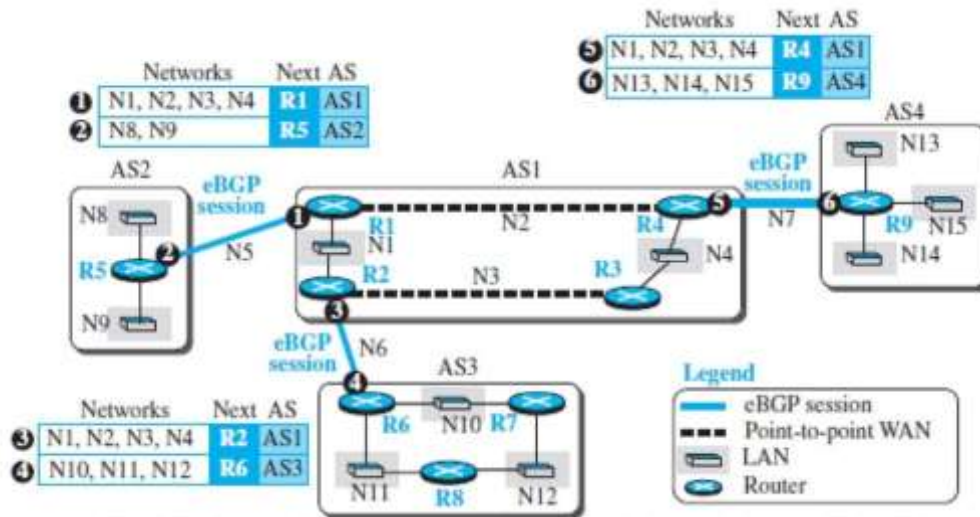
| | Networks | Next | AS |
|---|---|---|---|
| 5 | N1, N2, N3, N4 | R4 | AS1 |
| 6 | N13, N14, N15 | R9 | AS4 |

| | Networks | Next | AS |
|---|---|---|---|
| 1 | N1, N2, N3, N4 | R1 | AS1 |
| 2 | N8, N9 | R5 | AS2 |

AS4
N13
eBGP session
AS2
AS1
eBGP session
N8
1
R1
N2
R4
5
N7
6
R9
N15
N1
N4
N14
2
N5
R2
R3
R5
N3
3
N9
eBGP session
N6
AS3
4
Legend
R6
N10
R7
eBGP session
Point-to-point WAN
LAN
Router
N11
R8
N12

| | Networks | Next | AS |
|---|---|---|---|
| 3 | N1, N2, N3, N4 | R2 | AS1 |
| 4 | N10, N11, N12 | R6 | AS3 |